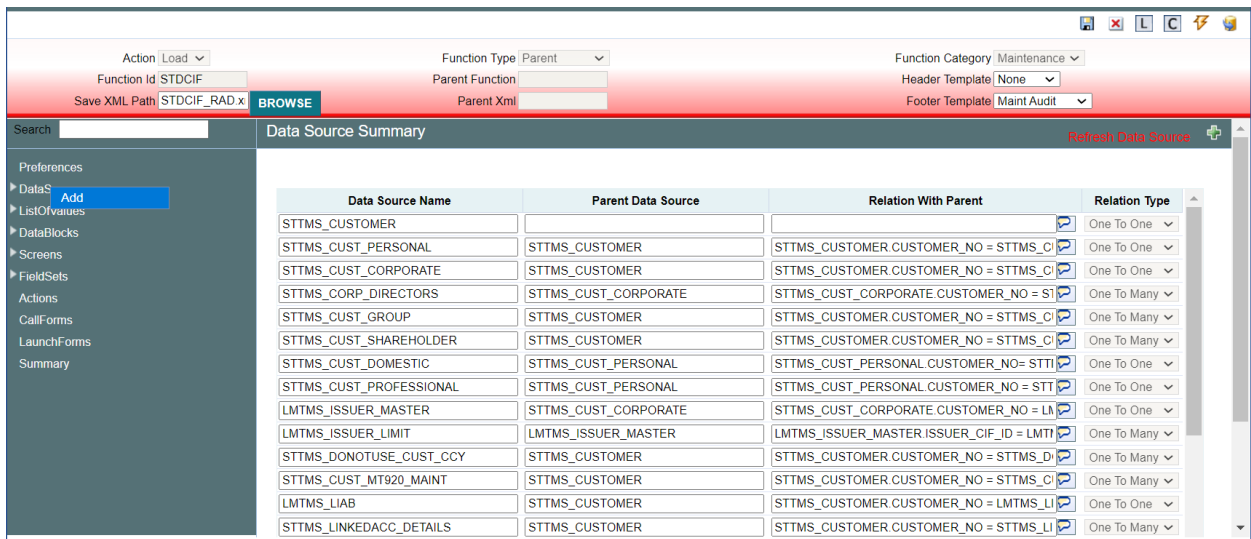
L C

Action Load
Function Id STDCIF
Save XML Path STDCIF_RAD.x BROWSE

Function Type Parent
Parent Function
Parent Xml

Function Category Maintenance
Header Template None
Footer Template Maint Audit

Search

Preferences
DataS Add
ListOfValues
DataBlocks
Screens
FieldSets
Actions
CallForms
LaunchForms
Summary

Data Source Summary

Refresh Data Source

| Data Source Name | Parent Data Source | Relation With Parent | Relation Type |
|---|---|---|---|
| STTMS_CUSTOMER | | | One To One |
| STTMS_CUST_PERSONAL | STTMS_CUSTOMER | STTMS_CUSTOMER.CUSTOMER_NO = STTMS_Cl | One To One |
| STTMS_CUST_CORPORATE | STTMS_CUSTOMER | STTMS_CUSTOMER.CUSTOMER_NO = STTMS_Cl | One To One |
| STTMS_CORP_DIRECTORS | STTMS_CUST_CORPORATE | STTMS_CUST_CORPORATE.CUSTOMER_NO = ST | One To Many |
| STTMS_CUST_GROUP | STTMS_CUSTOMER | STTMS_CUSTOMER.CUSTOMER_NO = STTMS_Cl | One To Many |
| STTMS_CUST_SHAREHOLDER | STTMS_CUSTOMER | STTMS_CUSTOMER.CUSTOMER_NO = STTMS_Cl | One To Many |
| STTMS_CUST_DOMESTIC | STTMS_CUST_PERSONAL | STTMS_CUST_PERSONAL.CUSTOMER_NO= STTI | One To One |
| STTMS_CUST_PROFESSIONAL | STTMS_CUST_PERSONAL | STTMS_CUST_PERSONAL.CUSTOMER_NO = STT | One To One |
| LMTMS_ISSUER_MASTER | STTMS_CUST_CORPORATE | STTMS_CUST_CORPORATE.CUSTOMER_NO = LN | One To One |
| LMTMS_ISSUER_LIMIT | LMTMS_ISSUER_MASTER | LMTMS_ISSUER_MASTER.ISSUER_CIF_ID = LMTI | One To Many |
| STTMS_DONOTUSE_CUST_CCY | STTMS_CUSTOMER | STTMS_CUSTOMER.CUSTOMER_NO = STTMS_D | One To Many |
| STTMS_CUST_MT920_MAINT | STTMS_CUSTOMER | STTMS_CUSTOMER.CUSTOMER_NO = STTMS_Cl | One To Many |
| LMTMS_LIAB | STTMS_CUSTOMER | STTMS_CUSTOMER.CUSTOMER_NO = LMTMS_LI | One To One |
| STTMS_LINKEDACC_DETAILS | STTMS_CUSTOMER | STTMS_CUSTOMER.CUSTOMER_NO = STTMS_LI | One To Many |